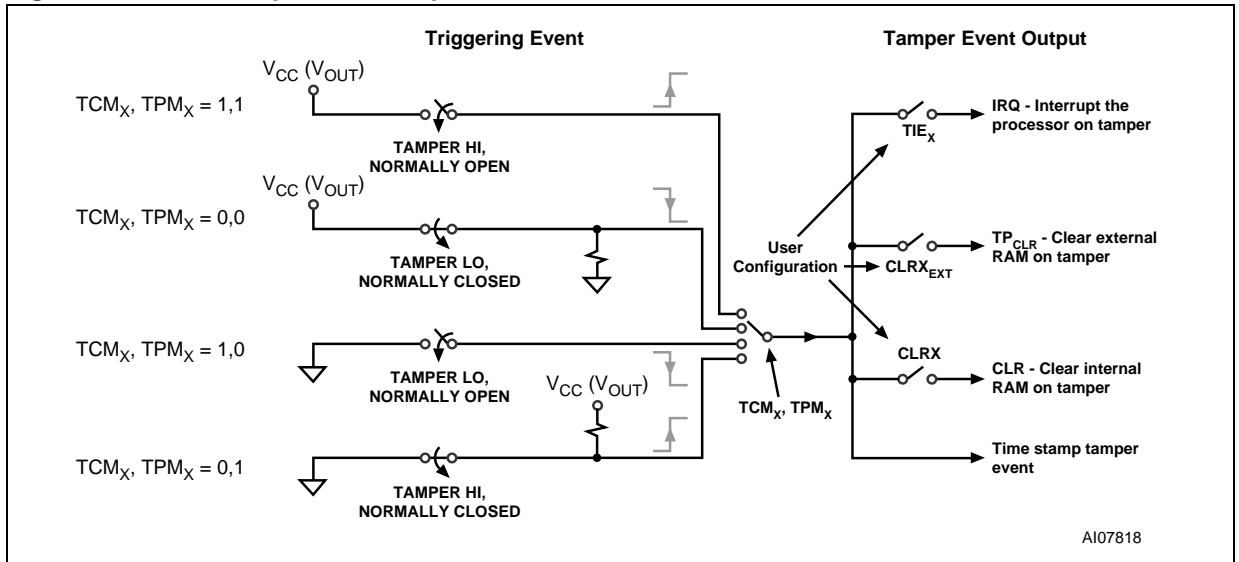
Triggering Event

Tamper Event Output

$V_{CC}$ ($V_{OUT}$)

$TCM_X$, $TPM_X$ = 1,1

TAMPER HI, NORMALLY OPEN

$V_{CC}$ ($V_{OUT}$)

$TCM_X$, $TPM_X$ = 0,0

TAMPER LO, NORMALLY CLOSED

$TCM_X$, $TPM_X$ = 1,0

TAMPER LO, NORMALLY OPEN

$V_{CC}$ ($V_{OUT}$)

$TCM_X$, $TPM_X$ = 0,1

TAMPER HI, NORMALLY CLOSED

User Configuration

$TCM_X$, $TPM_X$

$TIE_X$

IRQ - Interrupt the processor on tamper

$TP_{CLR}$ - Clear external RAM on tamper

$CLRX_{EXT}$

CLRX

CLR - Clear internal RAM on tamper

Time stamp tamper event

AI07818